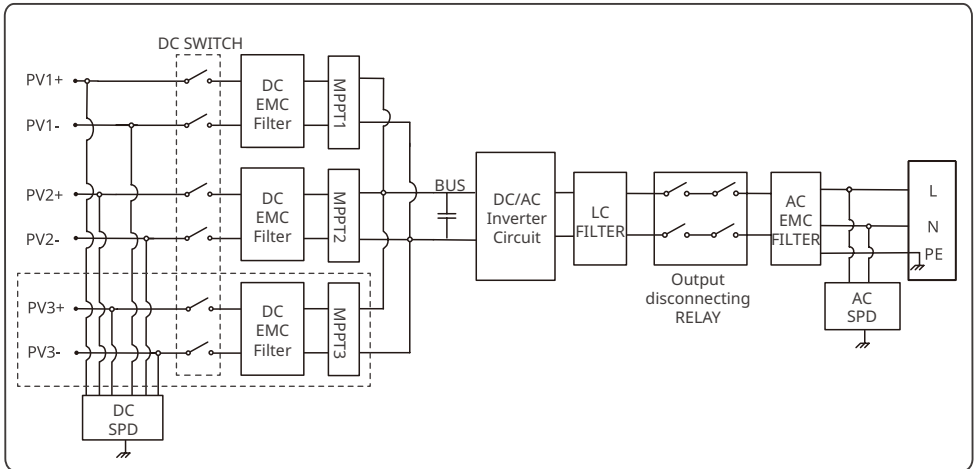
DC SWITCH

PV1+

PV1-

PV2+

PV2-

PV3+

PV3-

DC EMC Filter

MPPT1

DC EMC Filter

MPPT2

DC EMC Filter

MPPT3

DC SPD

BUS

DC/AC Inverter Circuit

LC FILTER

Output disconnecting RELAY

AC EMC FILTER

AC SPD

L

N

PE